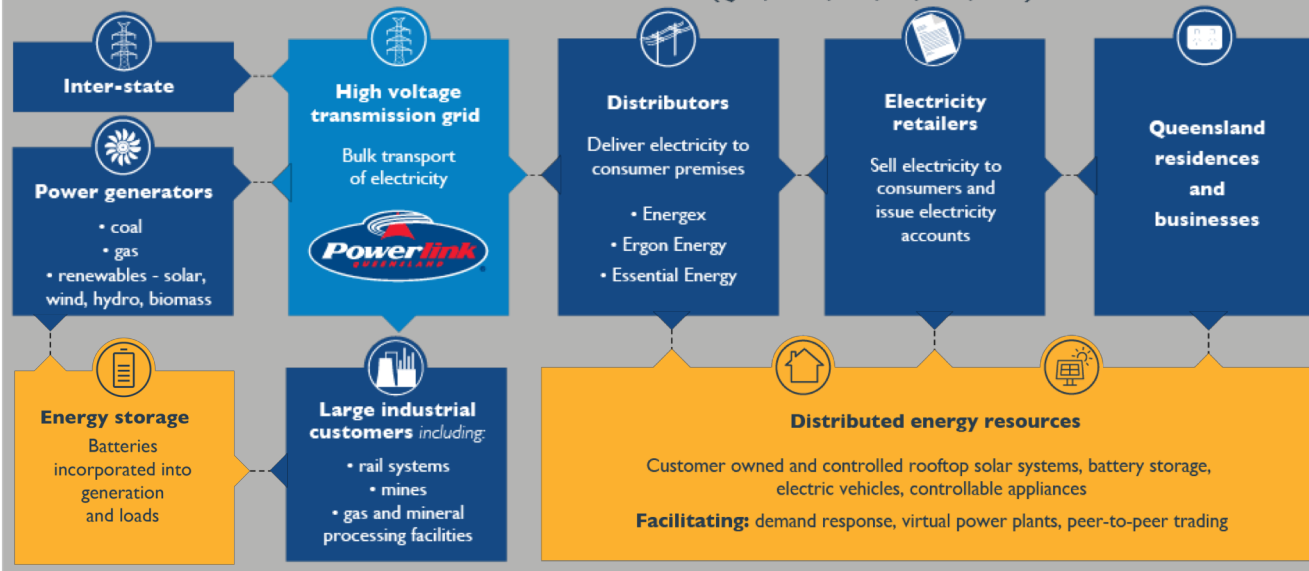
Inter-state

Power generators
• coal
• gas
• renewables - solar, wind, hydro, biomass

High voltage transmission grid
Bulk transport of electricity

Powerlink QUEENSLAND

Distributors
Deliver electricity to consumer premises
• Energex
• Ergon Energy
• Essential Energy

Electricity retailers
Sell electricity to consumers and issue electricity accounts

Queensland residences and businesses

Energy storage
Batteries incorporated into generation and loads

Large industrial customers including:
• rail systems
• mines
• gas and mineral processing facilities

Distributed energy resources
Customer owned and controlled rooftop solar systems, battery storage, electric vehicles, controllable appliances
Facilitating: demand response, virtual power plants, peer-to-peer trading